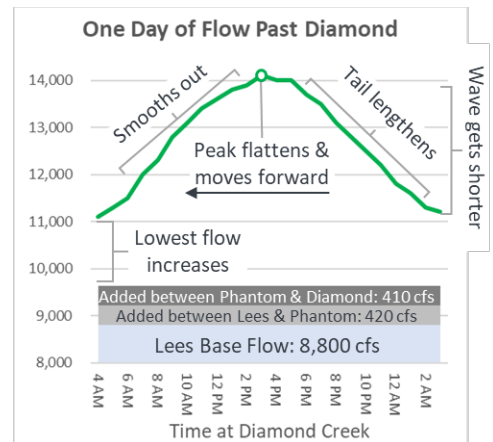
One Day of Flow Past Diamond

14,000
13,000
12,000
11,000
10,000
9,000
8,000

Smooths out

Tail lengthens

Wave gets shorter

Peak flattens & moves forward

Lowest flow increases

Added between Phantom & Diamond: 410 cfs
Added between Lees & Phantom: 420 cfs
Lees Base Flow: 8,800 cfs

4 AM
6 AM
8 AM
10 AM
12 PM
2 PM
4 PM
6 PM
8 PM
10 PM
12 AM
2 AM

Time at Diamond Creek